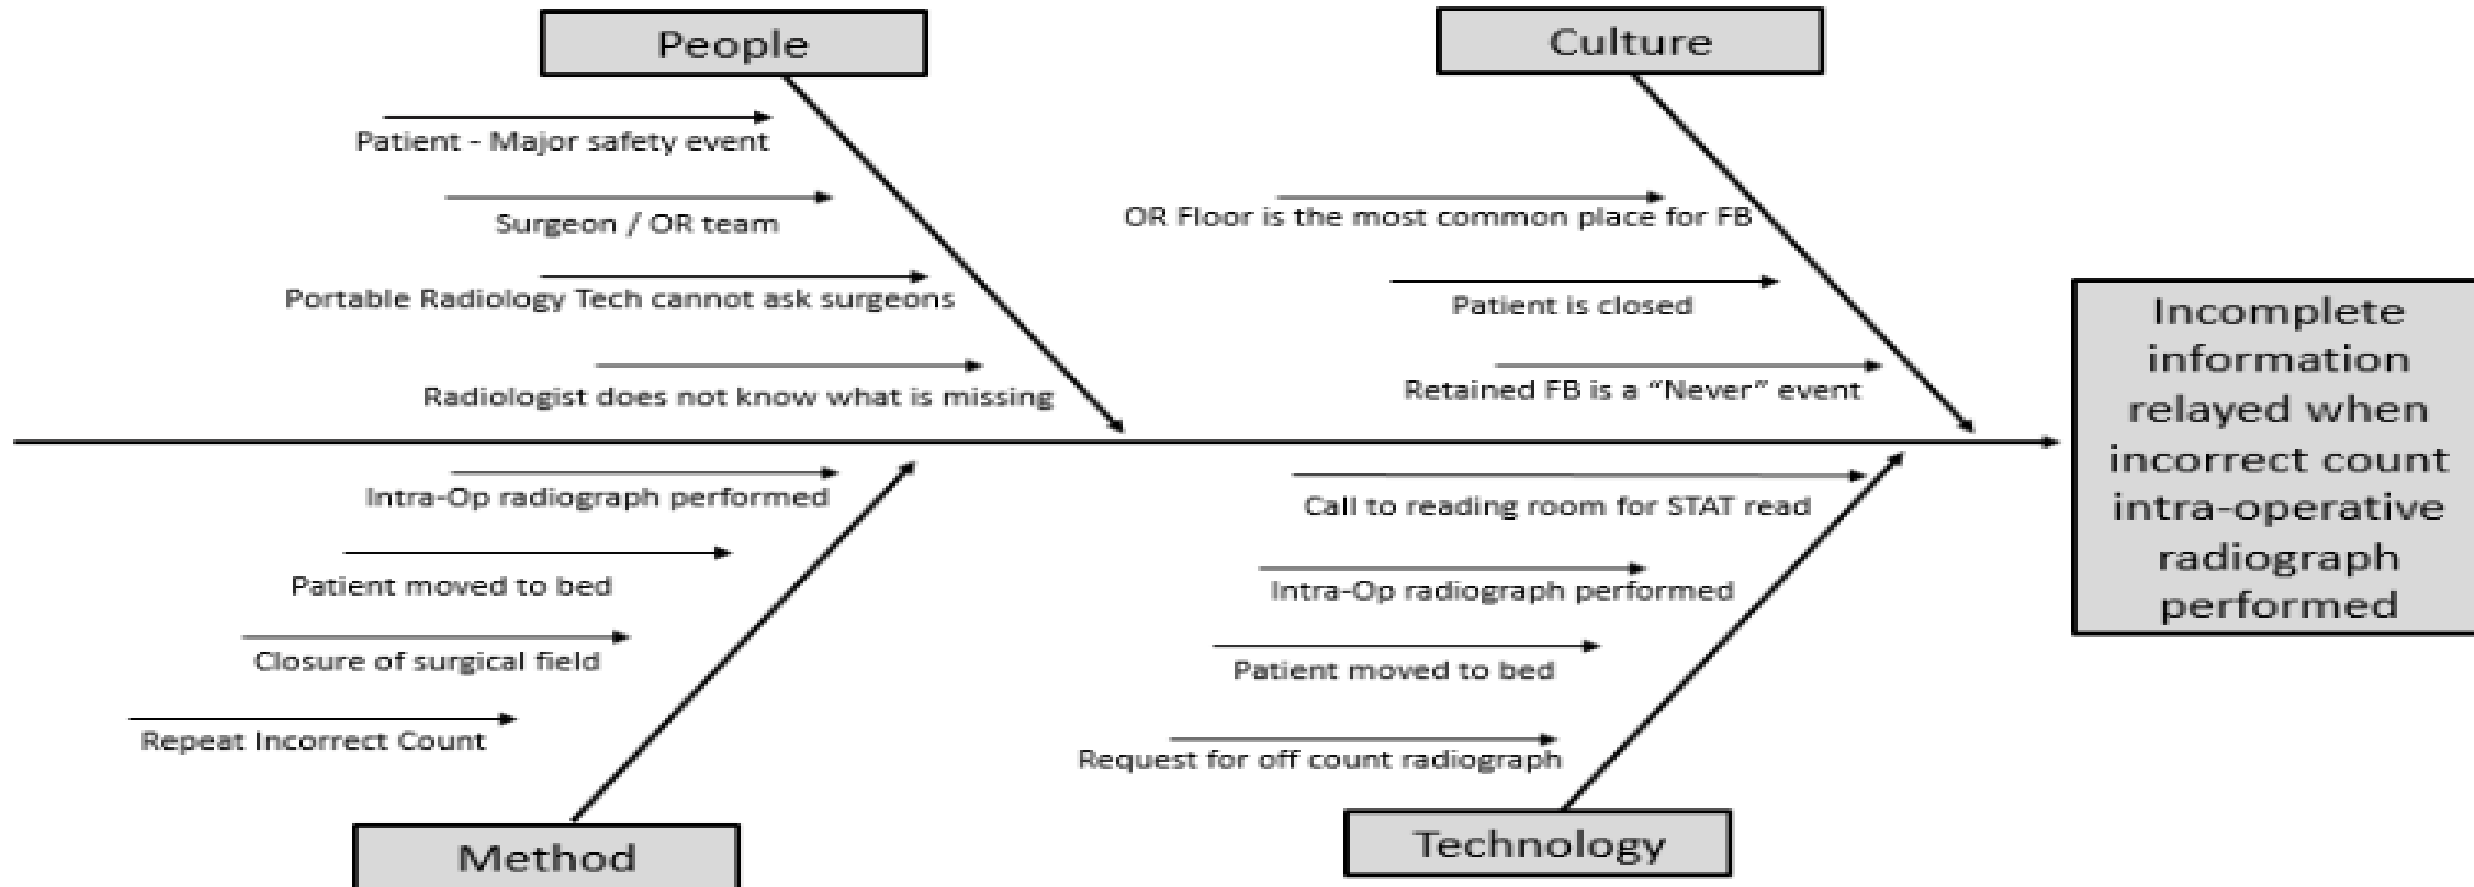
People

Patient - Major safety event

Surgeon / OR team

Portable Radiology Tech cannot ask surgeons

Radiologist does not know what is missing

Culture

OR Floor is the most common place for FB

Patient is closed

Retained FB is a "Never" event

Incomplete information relayed when incorrect count intra-operative radiograph performed

Intra-Op radiograph performed

Patient moved to bed

Closure of surgical field

Repeat Incorrect Count

Method

Call to reading room for STAT read

Intra-Op radiograph performed

Patient moved to bed

Request for off count radiograph

Technology